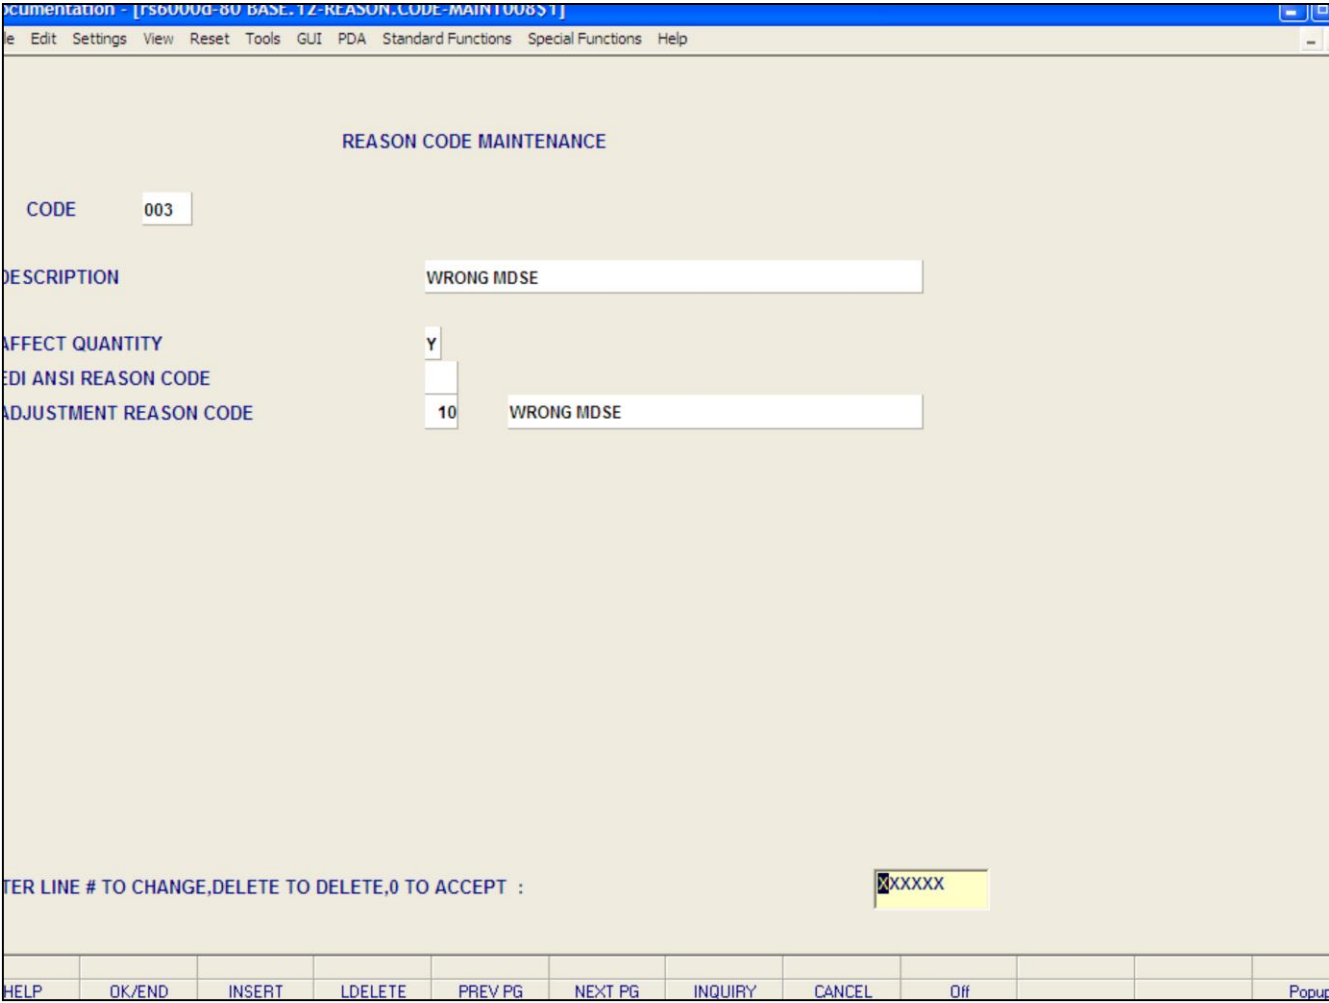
ocumentation - [rs6000d-80 BASE.12-REASON.CODE-MAINT008S1]

le Edit Settings View Reset Tools GUI PDA Standard Functions Special Functions Help

REASON CODE MAINTENANCE

CODE 003

ESCRIPTION WRONG MDSE

AFFECT QUANTITY Y

EDI ANSI REASON CODE

ADJUSTMENT REASON CODE 10 WRONG MDSE

TER LINE # TO CHANGE,DELETE TO DELETE,0 TO ACCEPT : XXXXXX

HELP OK/END INSERT LDELETE PREV PG NEXT PG INQUIRY CANCEL Off Popu